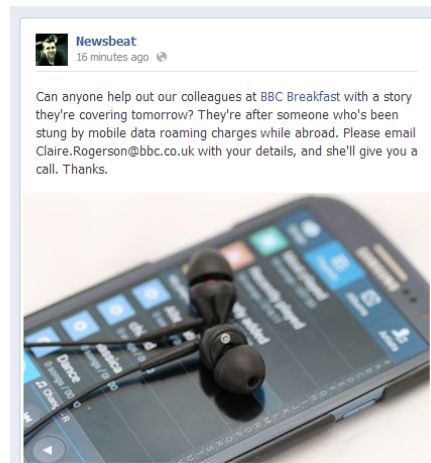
Newsbeat
16 minutes ago

Can anyone help out our colleagues at BBC Breakfast with a story they're covering tomorrow? They're after someone who's been stung by mobile data roaming charges while abroad. Please email Claire.Rogerson@bbc.co.uk with your details, and she'll give you a call. Thanks.

SAMSUNG
Recently played
Recently added
Dance
assica